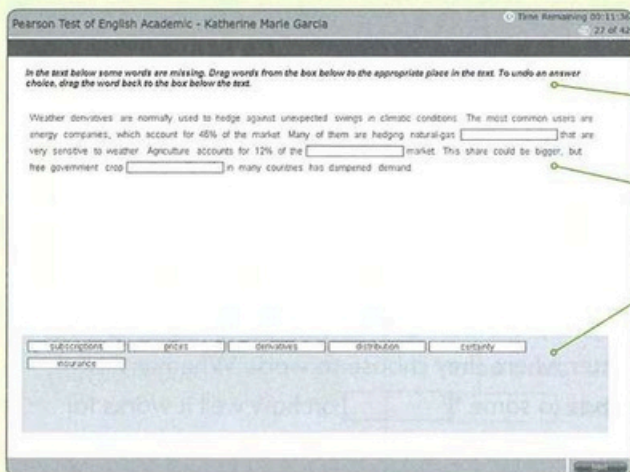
Pearson Test of English Academic - Katherine Marie Garcia

Time Remaining 00:11:36
27 of 42

In the text below some words are missing. Drag words from the box below to the appropriate place in the text. To undo an answer choice, drag the word back to the box below the text.

Weather derivatives are normally used to hedge against unexpected swings in climatic conditions. The most common users are energy companies, which account for 46% of the market. Many of them are hedging natural-gas [ ] that are very sensitive to weather. Agriculture accounts for 12% of the [ ] market. This share could be bigger, but free government crop [ ] in many countries has dampened demand.

subscriptions | prices | derivatives | distribution | certainty
insurance

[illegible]